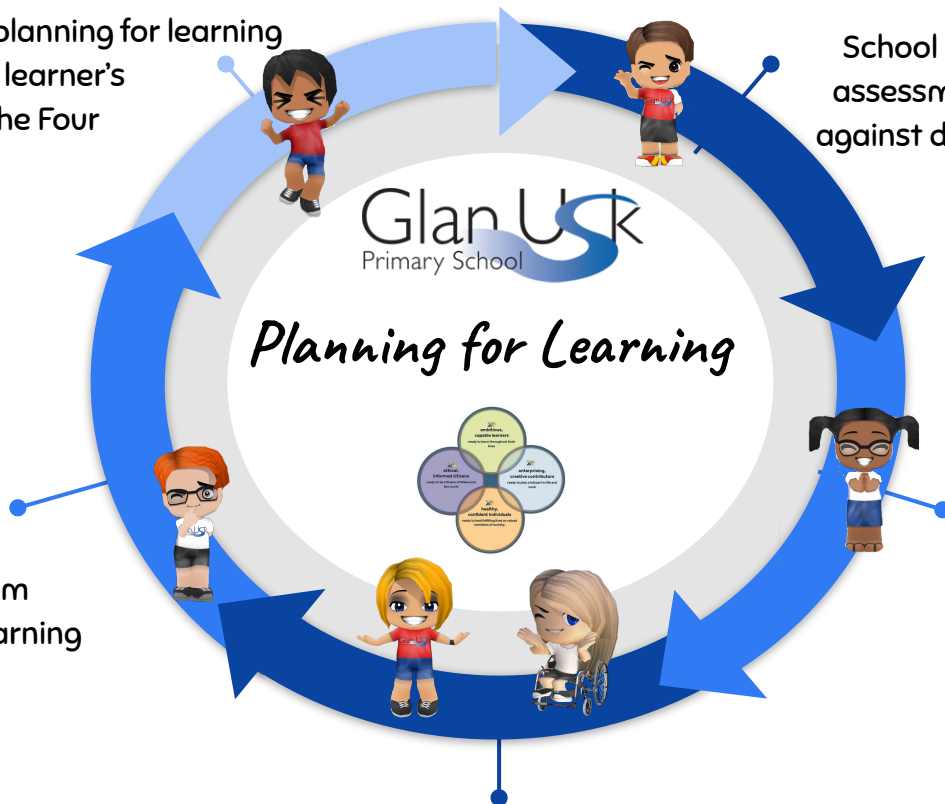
planning for learning
learner's
he Four

School
assessm
against d

Glan Usk
Primary School

Planning for Learning

ambitious, capable learners
enterprising, creative contributors
ethical, informed citizens
healthy, confident individuals

m
arning